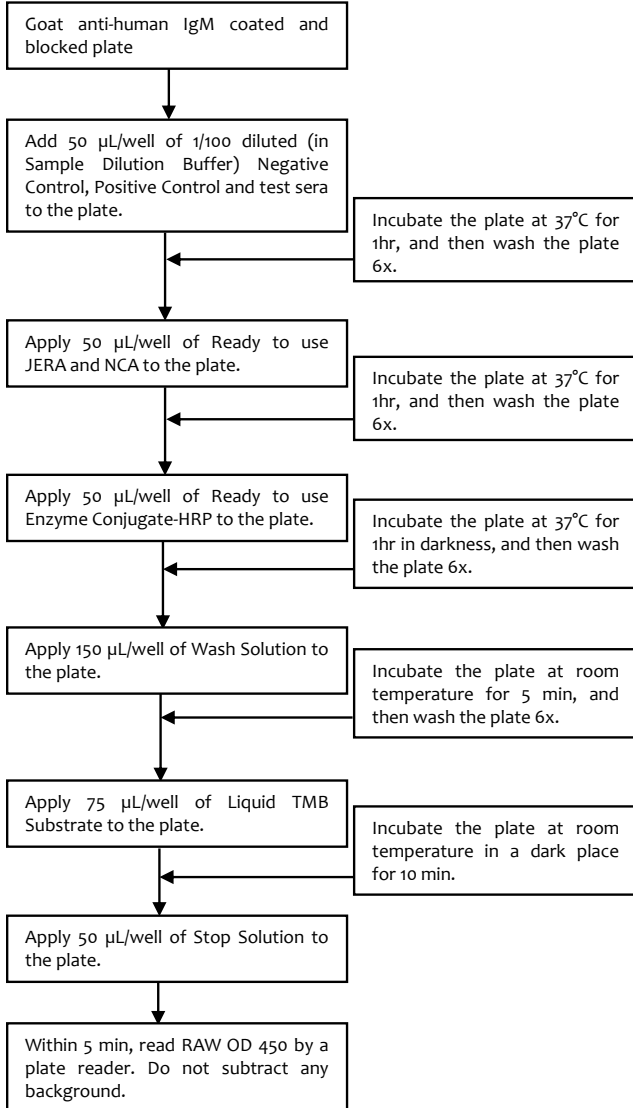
Goat anti-human IgM coated and blocked plate

Add 50 µL/well of 1/100 diluted (in Sample Dilution Buffer) Negative Control, Positive Control and test sera to the plate.

Incubate the plate at 37°C for 1hr, and then wash the plate 6x.

Apply 50 µL/well of Ready to use JERA and NCA to the plate.

Incubate the plate at 37°C for 1hr, and then wash the plate 6x.

Apply 50 µL/well of Ready to use Enzyme Conjugate-HRP to the plate.

Incubate the plate at 37°C for 1hr in darkness, and then wash the plate 6x.

Apply 150 µL/well of Wash Solution to the plate.

Incubate the plate at room temperature for 5 min, and then wash the plate 6x.

Apply 75 µL/well of Liquid TMB Substrate to the plate.

Incubate the plate at room temperature in a dark place for 10 min.

Apply 50 µL/well of Stop Solution to the plate.

Within 5 min, read RAW OD 450 by a plate reader. Do not subtract any background.